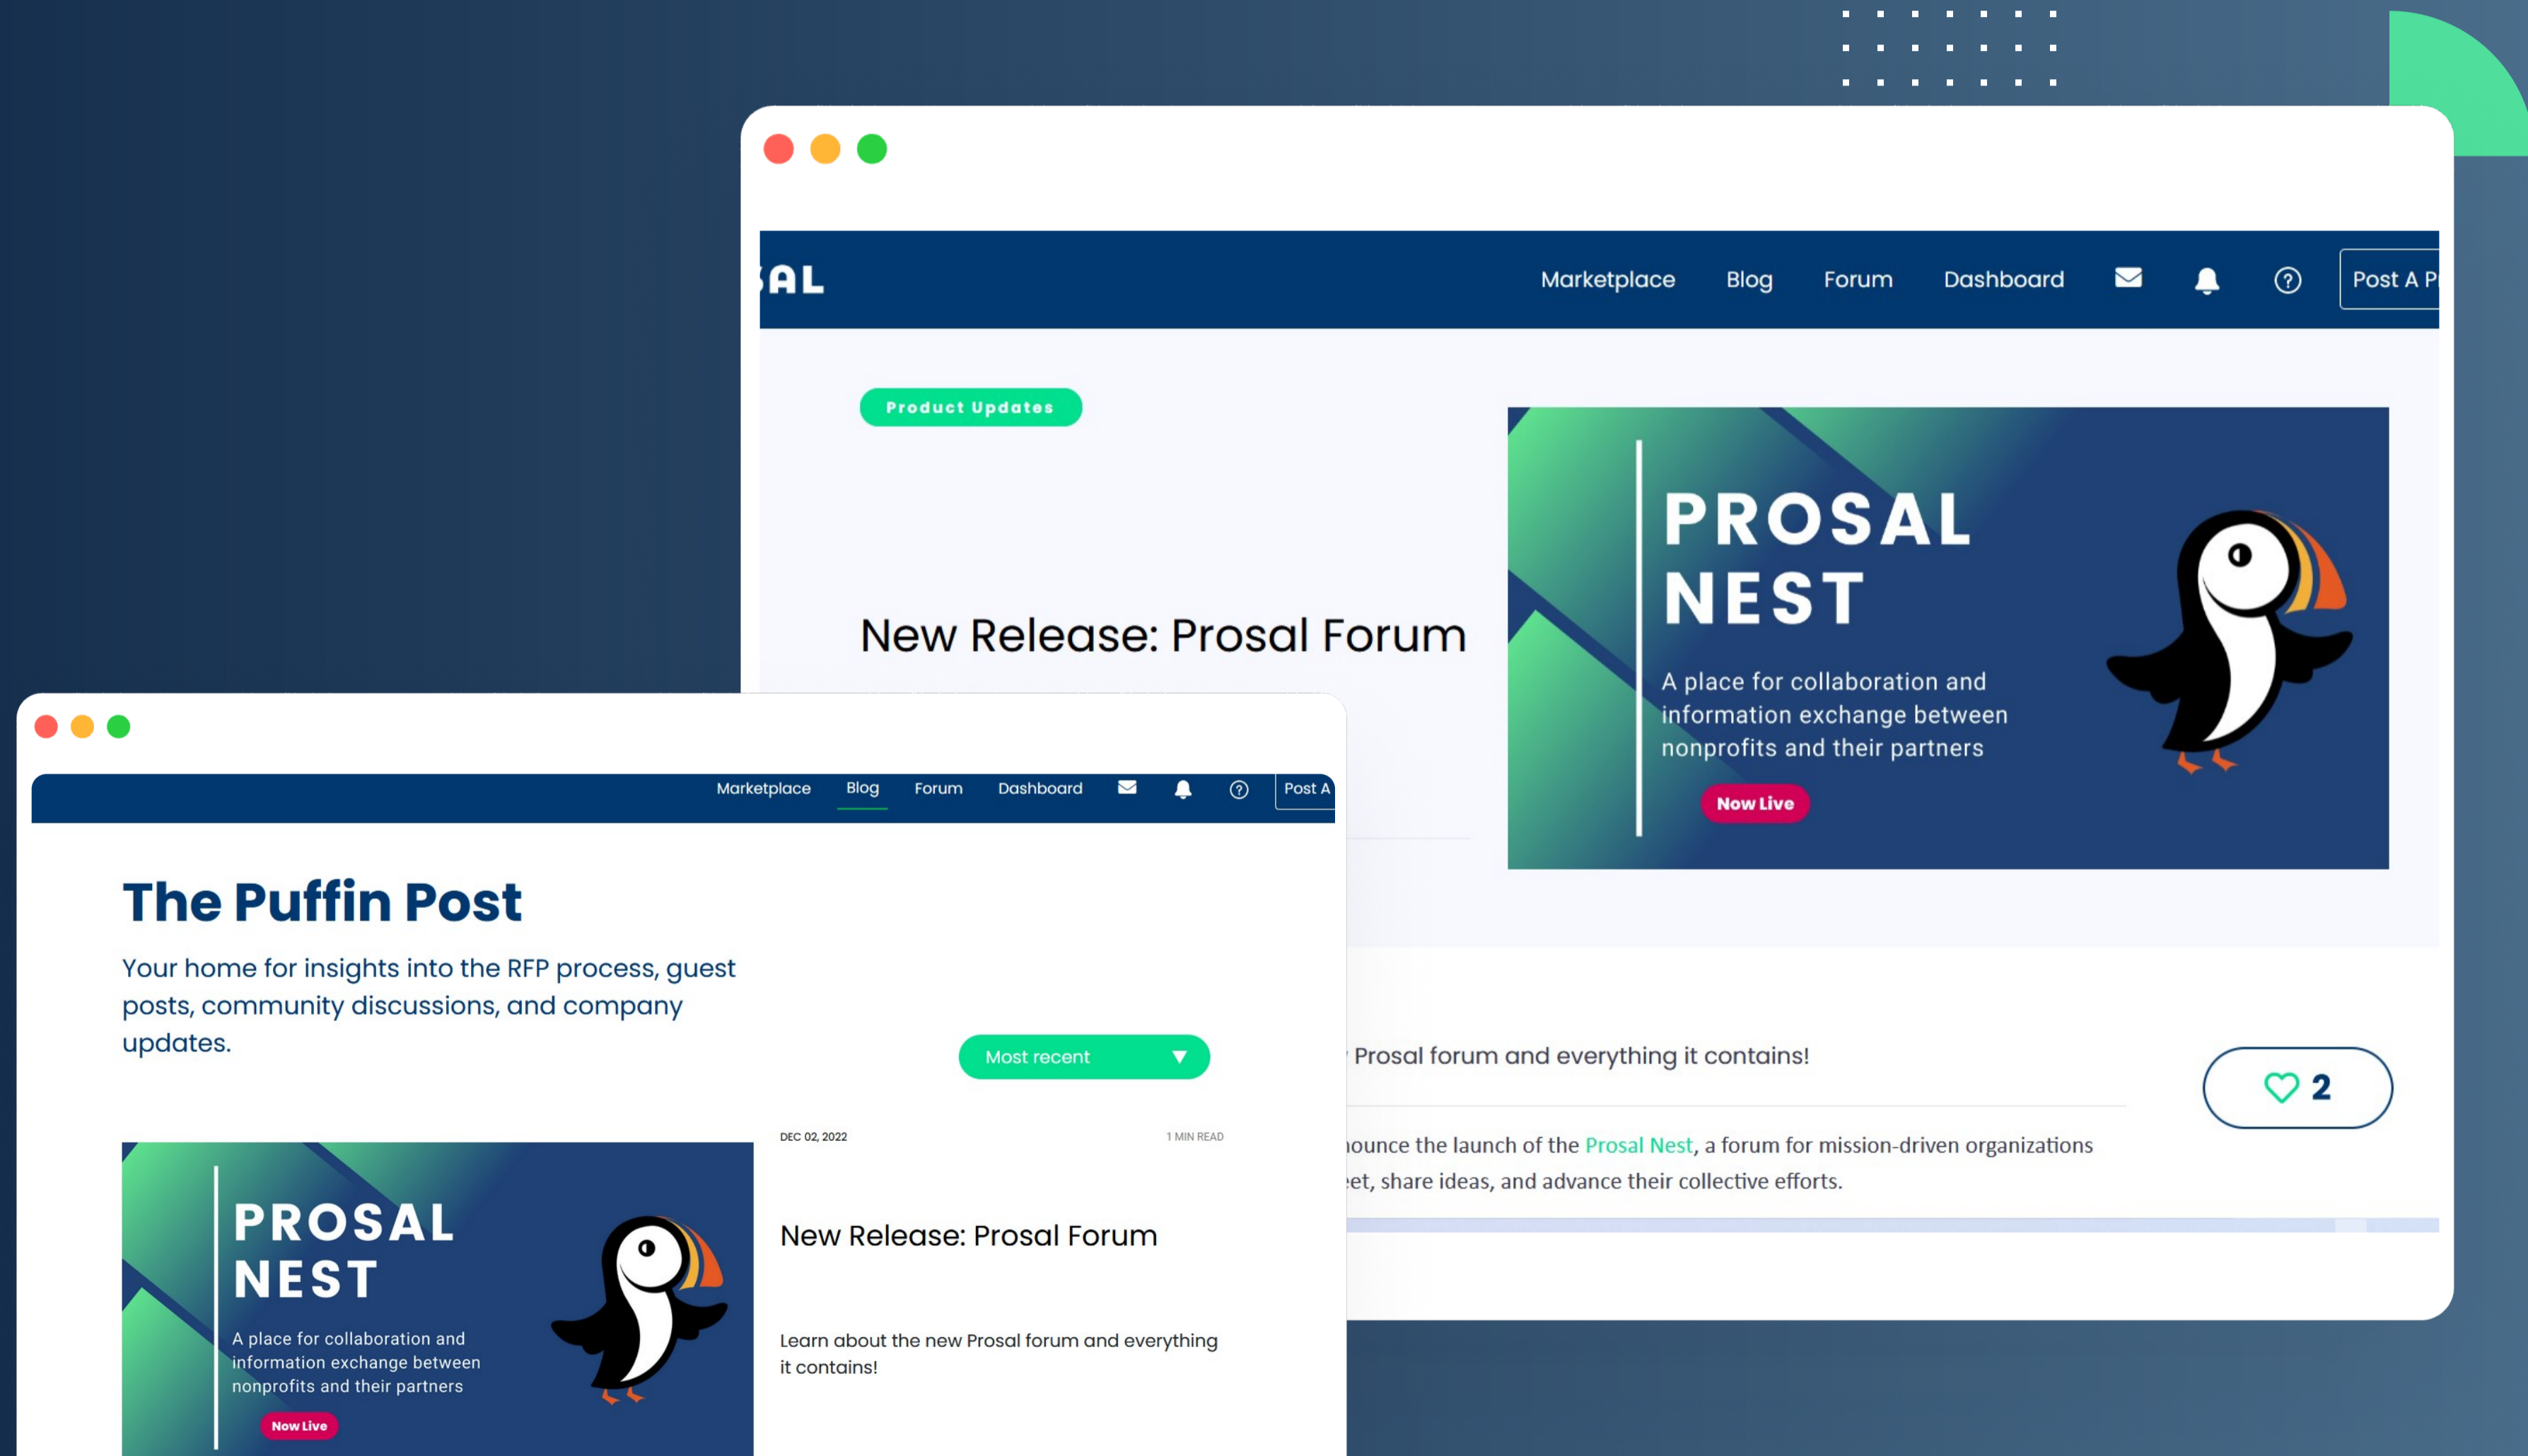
AL

Marketplace Blog Forum Dashboard Post A P

Product Updates

New Release: Prosal Forum

PROSAL NEST

A place for collaboration and information exchange between nonprofits and their partners

Now Live

Prosal forum and everything it contains!

2

ounce the launch of the Prosal Nest, a forum for mission-driven organizations et, share ideas, and advance their collective efforts.

Marketplace Blog Forum Dashboard Post A

The Puffin Post

Your home for insights into the RFP process, guest posts, community discussions, and company updates.

Most recent

DEC 02, 2022

1 MIN READ

PROSAL NEST

A place for collaboration and information exchange between nonprofits and their partners

Now Live

New Release: Prosal Forum

Learn about the new Prosal forum and everything it contains!